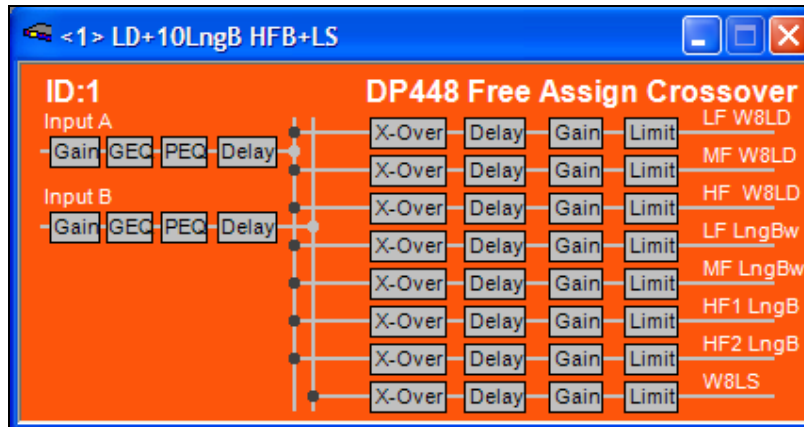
<1> LD+10LngB HFB+LS

ID:1

DP448 Free Assign Crossover

Input A

Gain GEQ PEQ Delay

Input B

Gain GEQ PEQ Delay

X-Over Delay Gain Limit LF W8LD

X-Over Delay Gain Limit MF W8LD

X-Over Delay Gain Limit HF W8LD

X-Over Delay Gain Limit LF LngBw

X-Over Delay Gain Limit MF LngBw

X-Over Delay Gain Limit HF1 LngB

X-Over Delay Gain Limit HF2 LngB

X-Over Delay Gain Limit W8LS